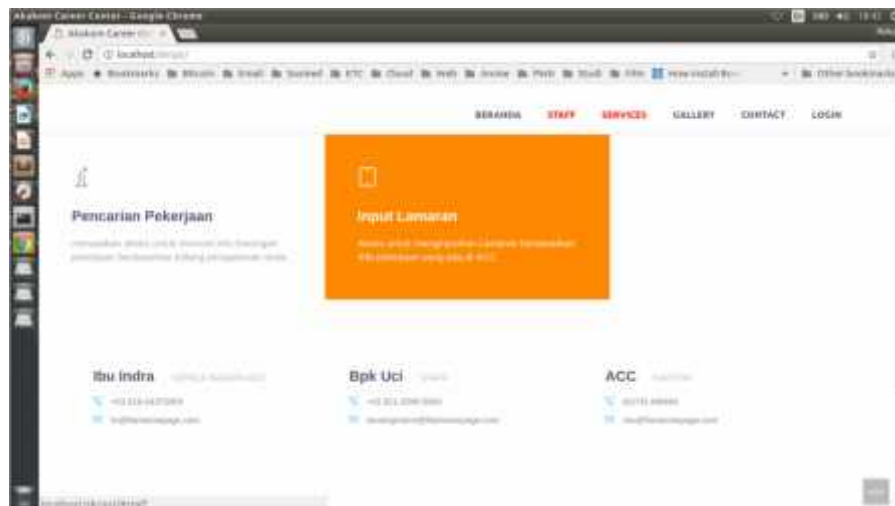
Akakom Career Center - Google Chrome

Akakom Career

localhost

Apps Bookmarks Bitcoin Email Summit ETC Cloud Web Anime Perl Studi Film

Other bookmarks

BERANDA STAFF SERVICES GALLERY CONTACT LOGIN

Pencarian Pekerjaan

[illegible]

Input Lamaran

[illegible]

Ibu Indra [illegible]

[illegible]

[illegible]

Bpk Uci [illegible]

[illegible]

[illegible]

ACC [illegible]

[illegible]

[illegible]

localhost/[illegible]/staff